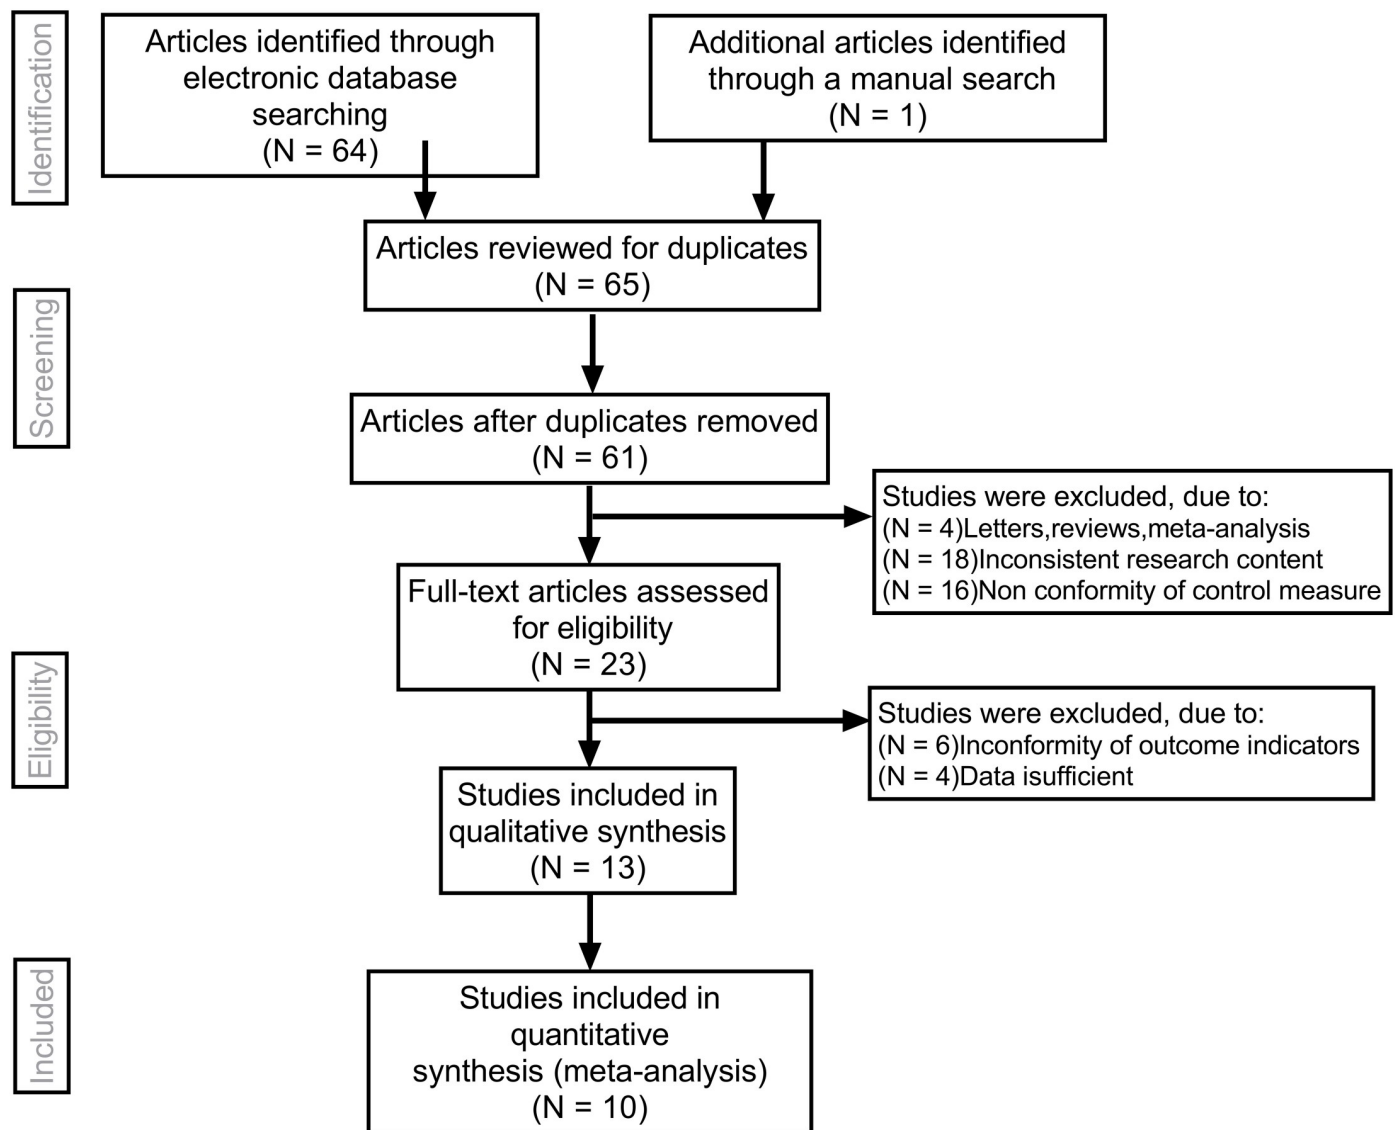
Identification

Articles identified through electronic database searching (N = 64)

Additional articles identified through a manual search (N = 1)

Articles reviewed for duplicates (N = 65)

Screening

Articles after duplicates removed (N = 61)

Studies were excluded, due to:
(N = 4)Letters,reviews,meta-analysis
(N = 18)Inconsistent research content
(N = 16)Non conformity of control measure

Full-text articles assessed for eligibility (N = 23)

Eligibility

Studies were excluded, due to:
(N = 6)Inconformity of outcome indicators
(N = 4)Data isufficient

Studies included in qualitative synthesis (N = 13)

Included

Studies included in quantitative synthesis (meta-analysis) (N = 10)